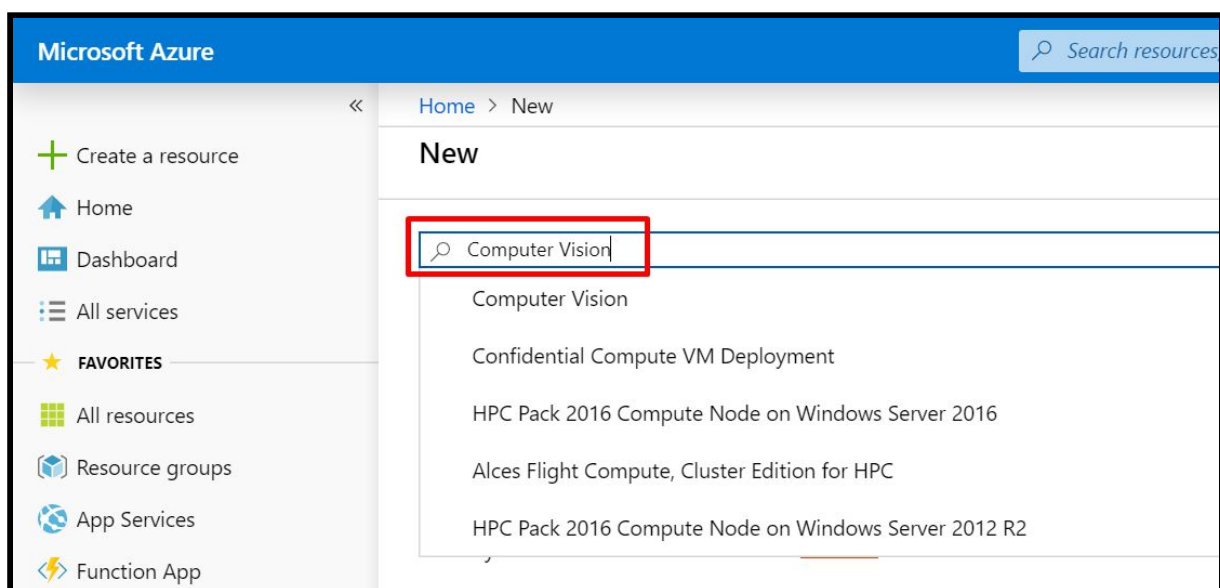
Microsoft Azure

Search resources

«

Create a resource

Home

Dashboard

All services

FAVORITES

All resources

Resource groups

App Services

Function App

Home > New

New

Computer Vision

Computer Vision

Confidential Compute VM Deployment

HPC Pack 2016 Compute Node on Windows Server 2016

Alces Flight Compute, Cluster Edition for HPC

HPC Pack 2016 Compute Node on Windows Server 2012 R2